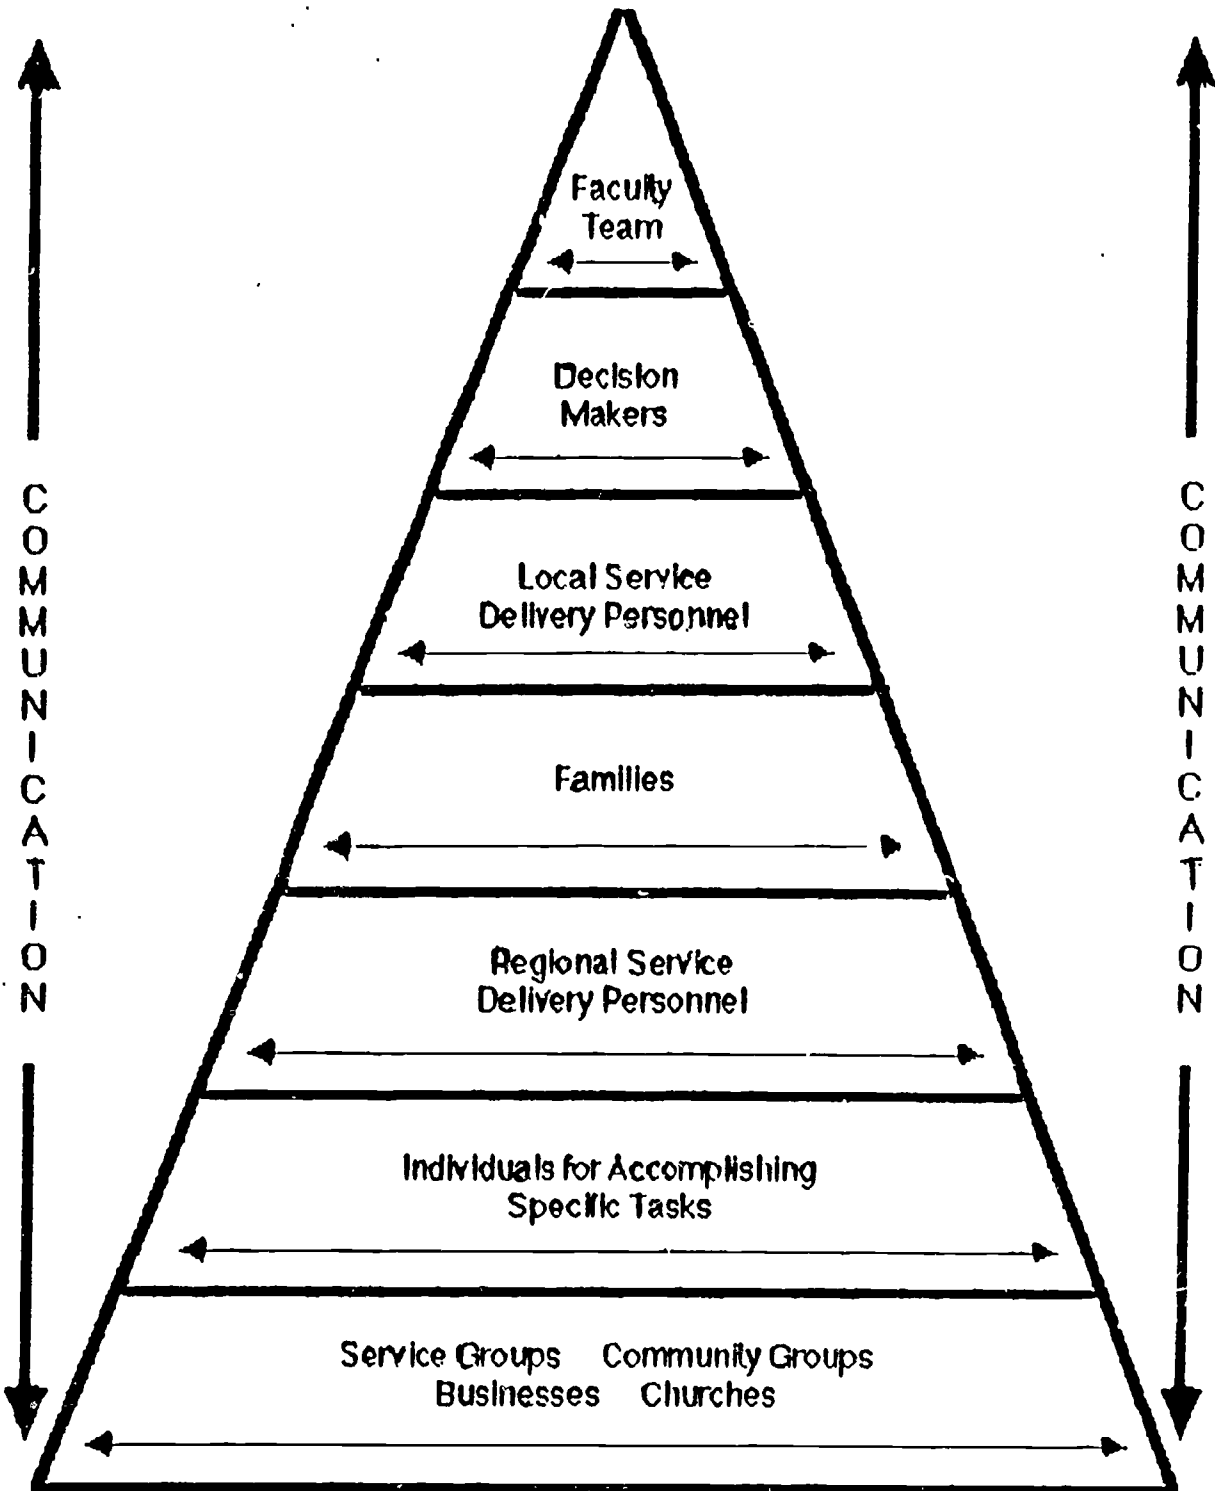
COMMUNICATION

Faculty Team

Decision Makers

Local Service Delivery Personnel

Families

Regional Service Delivery Personnel

Individuals for Accomplishing Specific Tasks

Service Groups Community Groups
Businesses Churches

COMMUNICATION